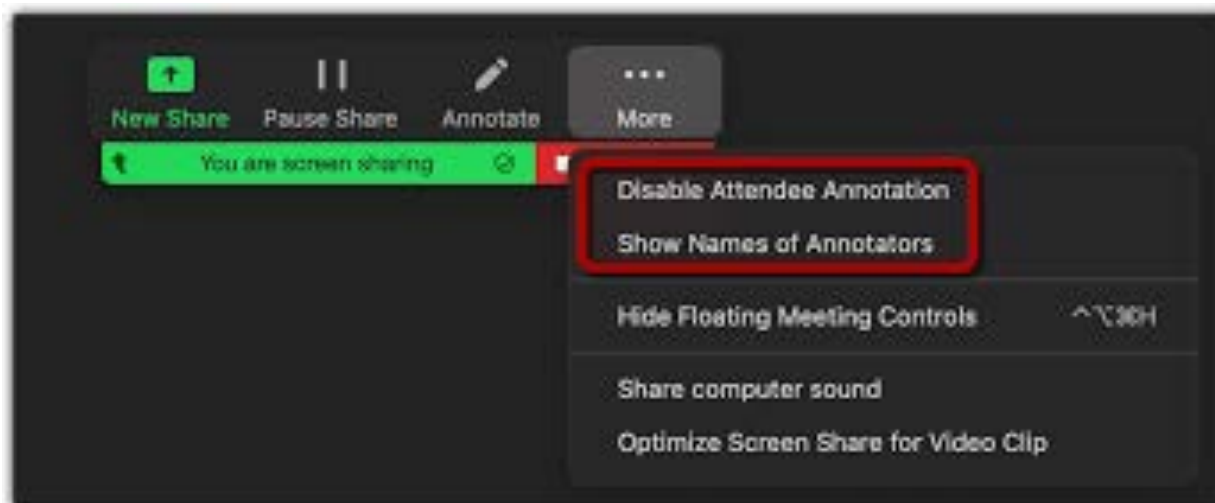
New Share
Pause Share
Annotate
More

You are screen sharing

Disable Attendee Annotation
Show Names of Annotators

Hide Floating Meeting Controls ^⌥⌘H

Share computer sound
Optimize Screen Share for Video Clip